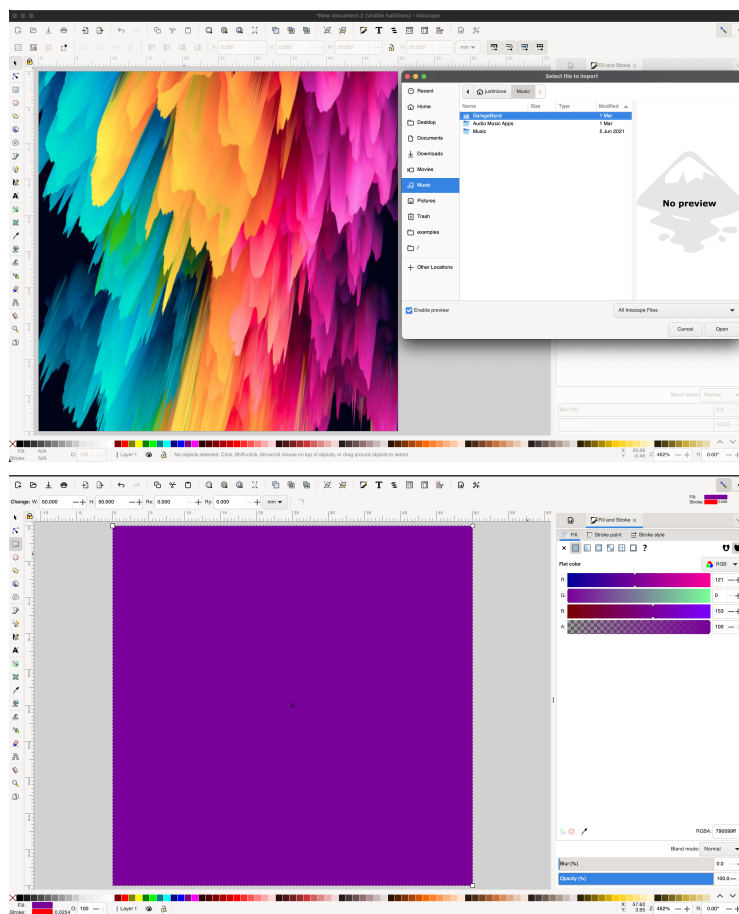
*New document 2 (visible hairlines) - Inkscape

X: 0.000 Y: 0.000 W: 50.000 H: 0.000 mm

Fill and Stroke

Select file to import

justinlove Music

Recent
Home
Desktop
Documents
Downloads
Movies
Music
Pictures
Trash
examples
/
Other Locations

| Name | Size | Type | Modified |
|---|---|---|---|
| GarageBand | | | 1 Mar |
| Audio Music Apps | | | 1 Mar |
| Music | | | 5 Jun 2021 |

No preview

Enable preview

All Inkscape Files

Cancel Open

Blend mode: Normal

Blur (%) 0.0

100.0

Fill: N/A
Stroke: N/A
O: 100
Layer 1
No objects selected. Click, Shift+click, Alt+scroll mouse on top of objects, or drag around objects to select.
X: 20.64 Y: -0.46 Z: 462% R: 0.00°

Change: W: 50.000 H: 50.000 Rx: 0.000 Ry: 0.000 mm

Fill:
Stroke: 0.000

Fill and Stroke

Fill Stroke paint Stroke style

?

Flat color RGB

R: 121
G: 0
B: 153
A: 100

RGBA: 790099ff

Blend mode: Normal

Blur (%) 0.0

Opacity (%) 100.0

Fill:
Stroke: 0.0254
O: 100
Layer 1
X: 57.63 Y: 3.95 Z: 462% R: 0.00°